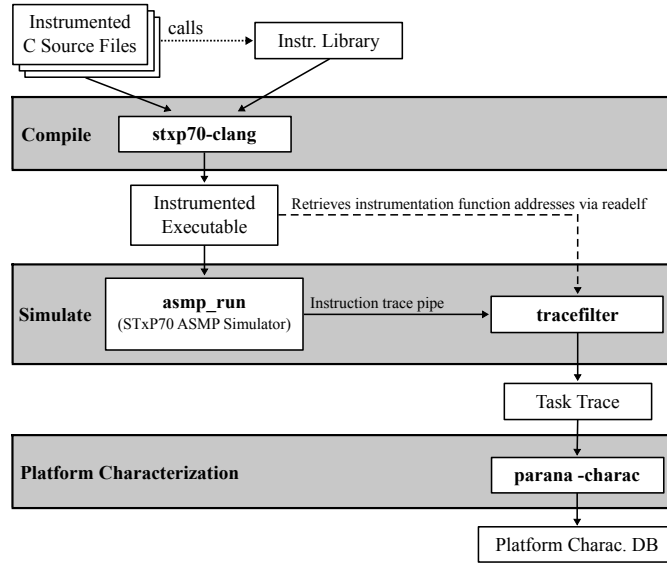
Instrumented C Source Files

calls

Instr. Library

Compile

stxp70-clang

Instrumented Executable

Retrieves instrumentation function addresses via readelf

Simulate

asmp_run
(STxP70 ASMP Simulator)

Instruction trace pipe

tracefilter

Task Trace

Platform Characterization

parana -charac

Platform Charac. DB